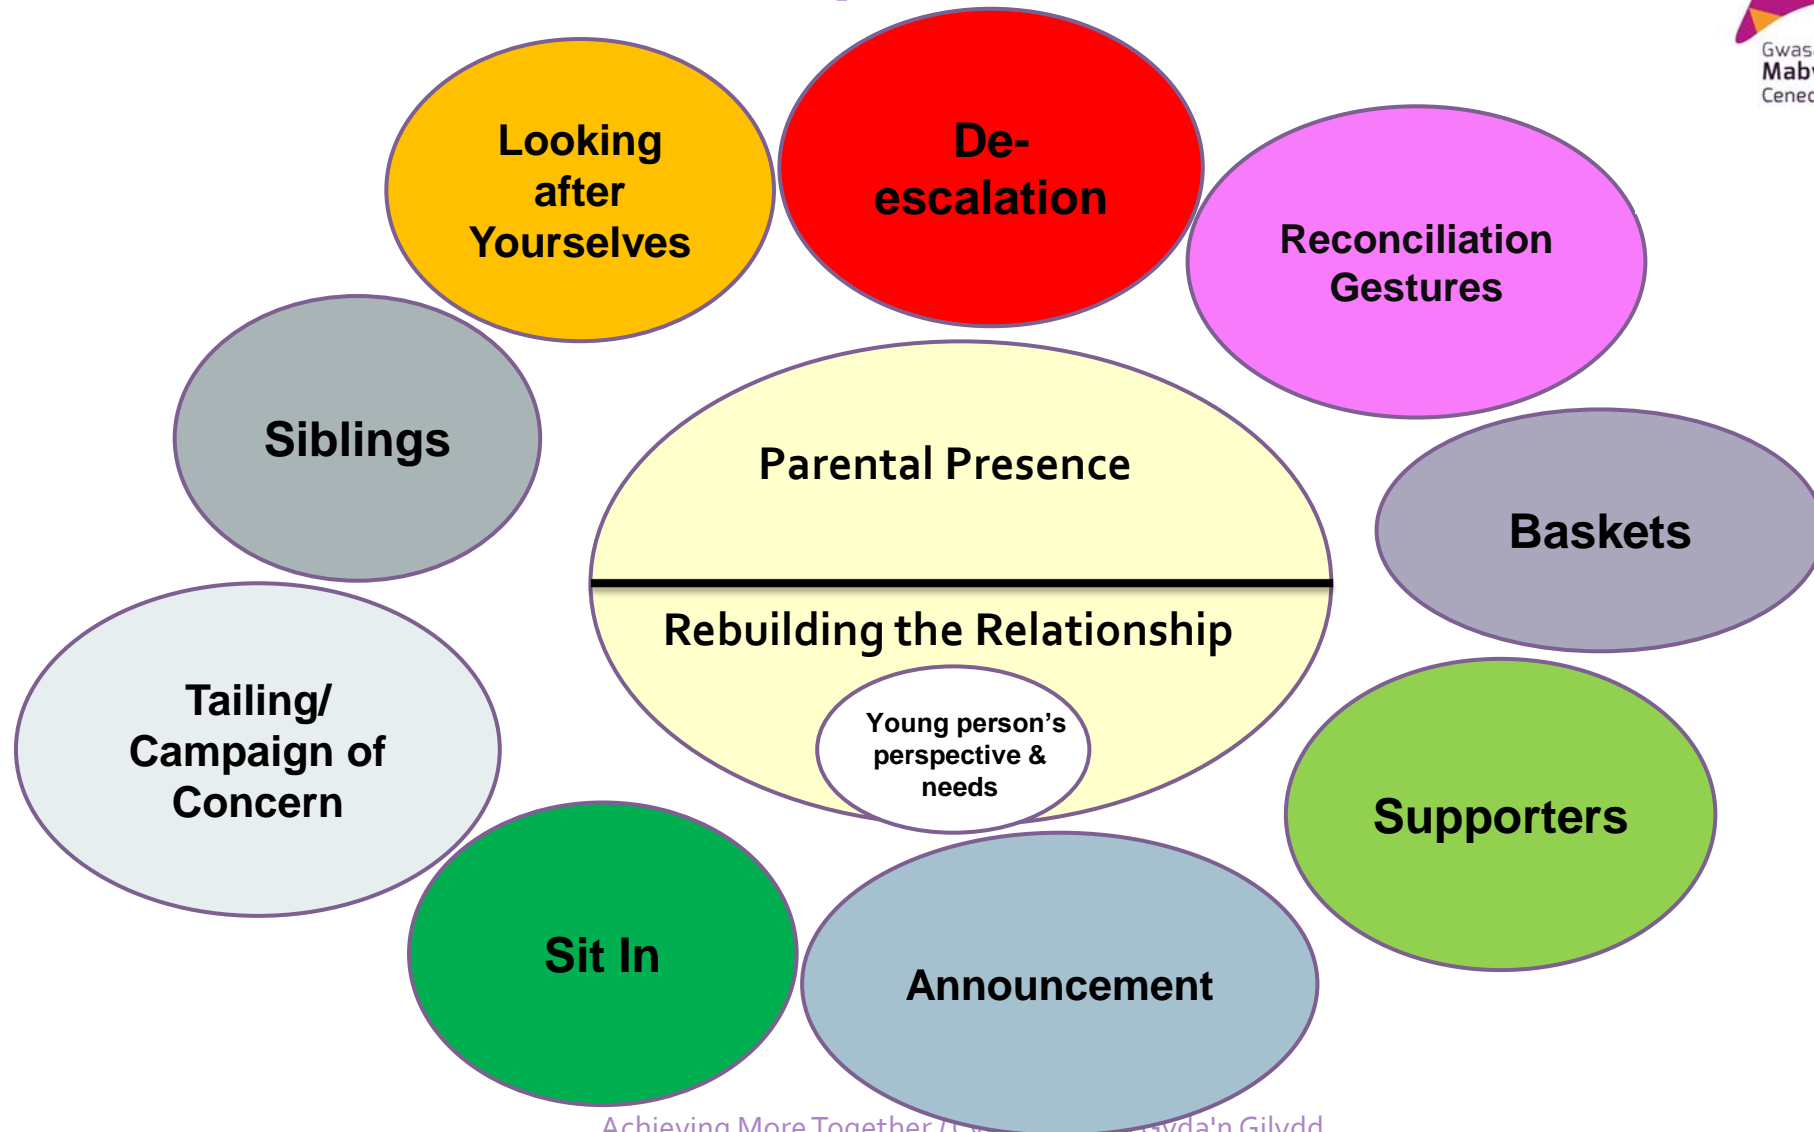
Gwas
Mab
Cened

Looking after Yourselves

De-escalation

Reconciliation Gestures

Siblings

Parental Presence

Rebuilding the Relationship

Young person's perspective & needs

Baskets

Tailing/ Campaign of Concern

Supporters

Sit In

Announcement

Achieving More Together / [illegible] gyda'n Gilydd